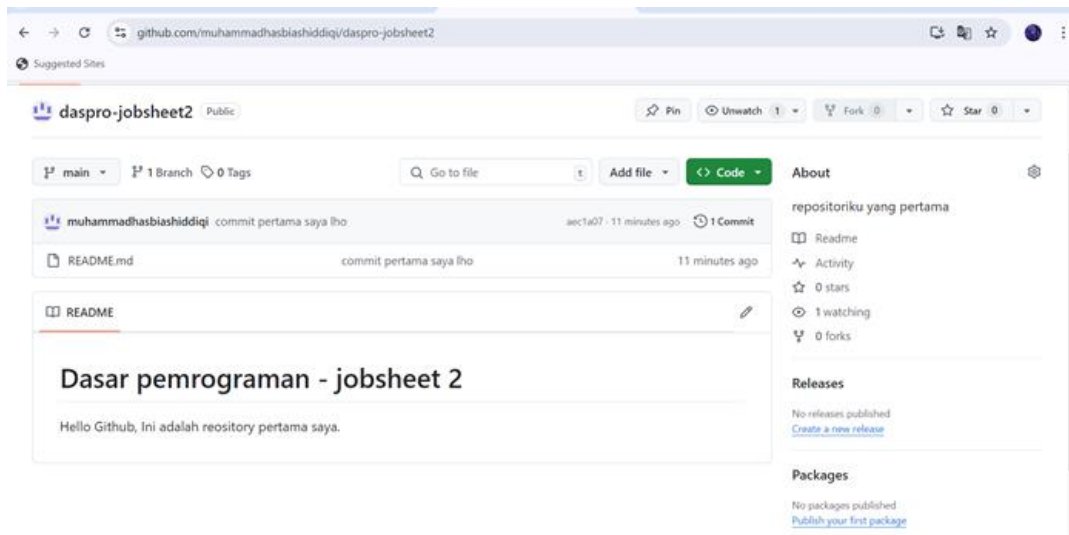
github.com/muhammadhasbiashiddiqi/daspro-jobsheet2

Suggested Sites

daspro-jobsheet2 Public

Pin Unwatch 1 Fork 0 Star 0

main 1 Branch 0 Tags Go to file t Add file Code

muhammadhasbiashiddiqi commit pertama saya lho aec1a07 · 11 minutes ago 1 Commit

README.md commit pertama saya lho 11 minutes ago

README

Dasar pemrograman - jobsheet 2

Hello Github, Ini adalah reository pertama saya.

About

repositoriku yang pertama

Readme

Activity

0 stars

1 watching

0 forks

Releases

No releases published

Create a new release

Packages

No packages published

Publish your first package